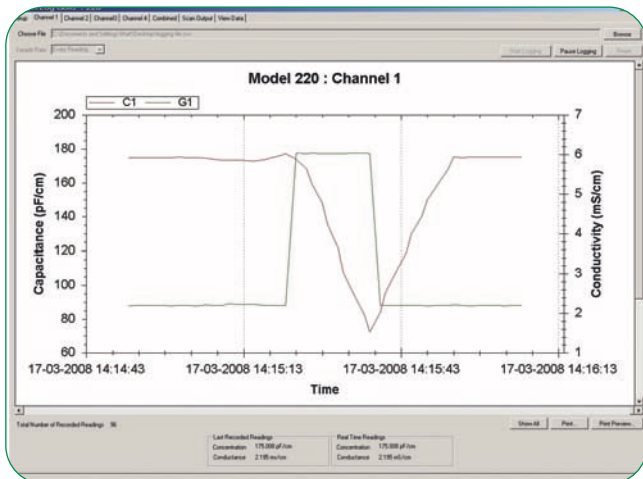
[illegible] 220

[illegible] | Channel 1 | Channel 2 | Channel 3 | Channel 4 | Combined | Scan Output | View Data

Choose File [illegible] Browse

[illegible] Start Logging Pause Logging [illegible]

Model 220 : Channel 1

C1 G1

Capacitance (pF/cm)

200 180 160 140 120 100 80 60

Conductivity (mS/cm)

7 6 5 4 3 2 1

17-03-2008 14:14:43 17-03-2008 14:15:13 17-03-2008 14:15:43 17-03-2008 14:16:13

Time

Total Number of Recorded Readings: 96

Last Recorded Readings
Concentration 175.000 pF/cm
Conductance 2.195 mS/cm

Real Time Readings
Concentration 175.000 pF/cm
Conductance 2.195 mS/cm

Show All Print... Print Preview...